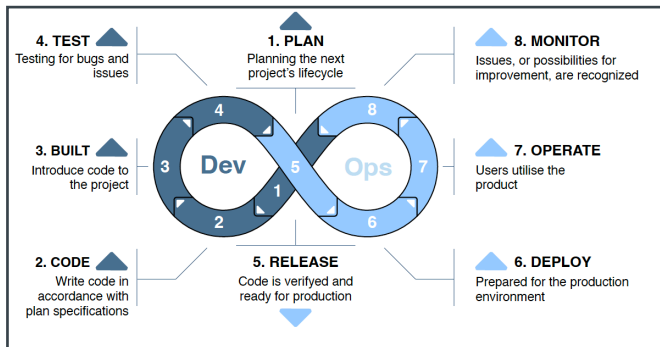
4. TEST
Testing for bugs and issues

1. PLAN
Planning the next project's lifecycle

8. MONITOR
Issues, or possibilities for improvement, are recognized

3. BUILT
Introduce code to the project

4
3
Dev
2
5
1
8
Ops
7
6

7. OPERATE
Users utilise the product

2. CODE
Write code in accordance with plan specifications

5. RELEASE
Code is verifyed and ready for production

6. DEPLOY
Prepared for the production environment